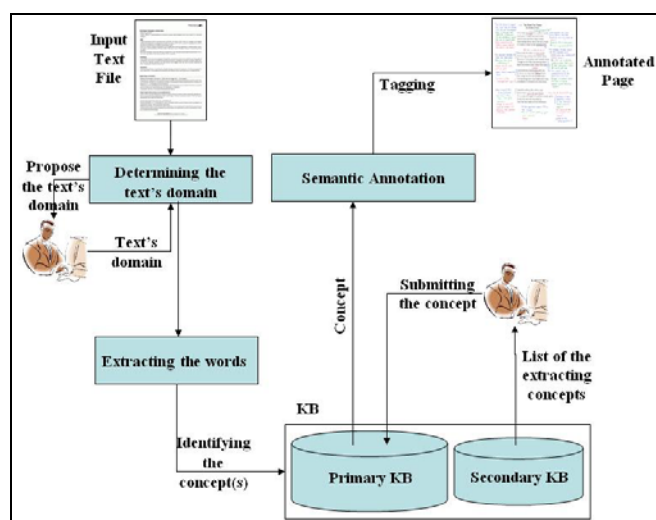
Input Text File

Annotated Page

Tagging

Propose the text's domain

Determining the text's domain

Semantic Annotation

Text's domain

Submitting the concept

Concept

Extracting the words

List of the extracting concepts

KB

Identifying the concept(s)

Primary KB

Secondary KB